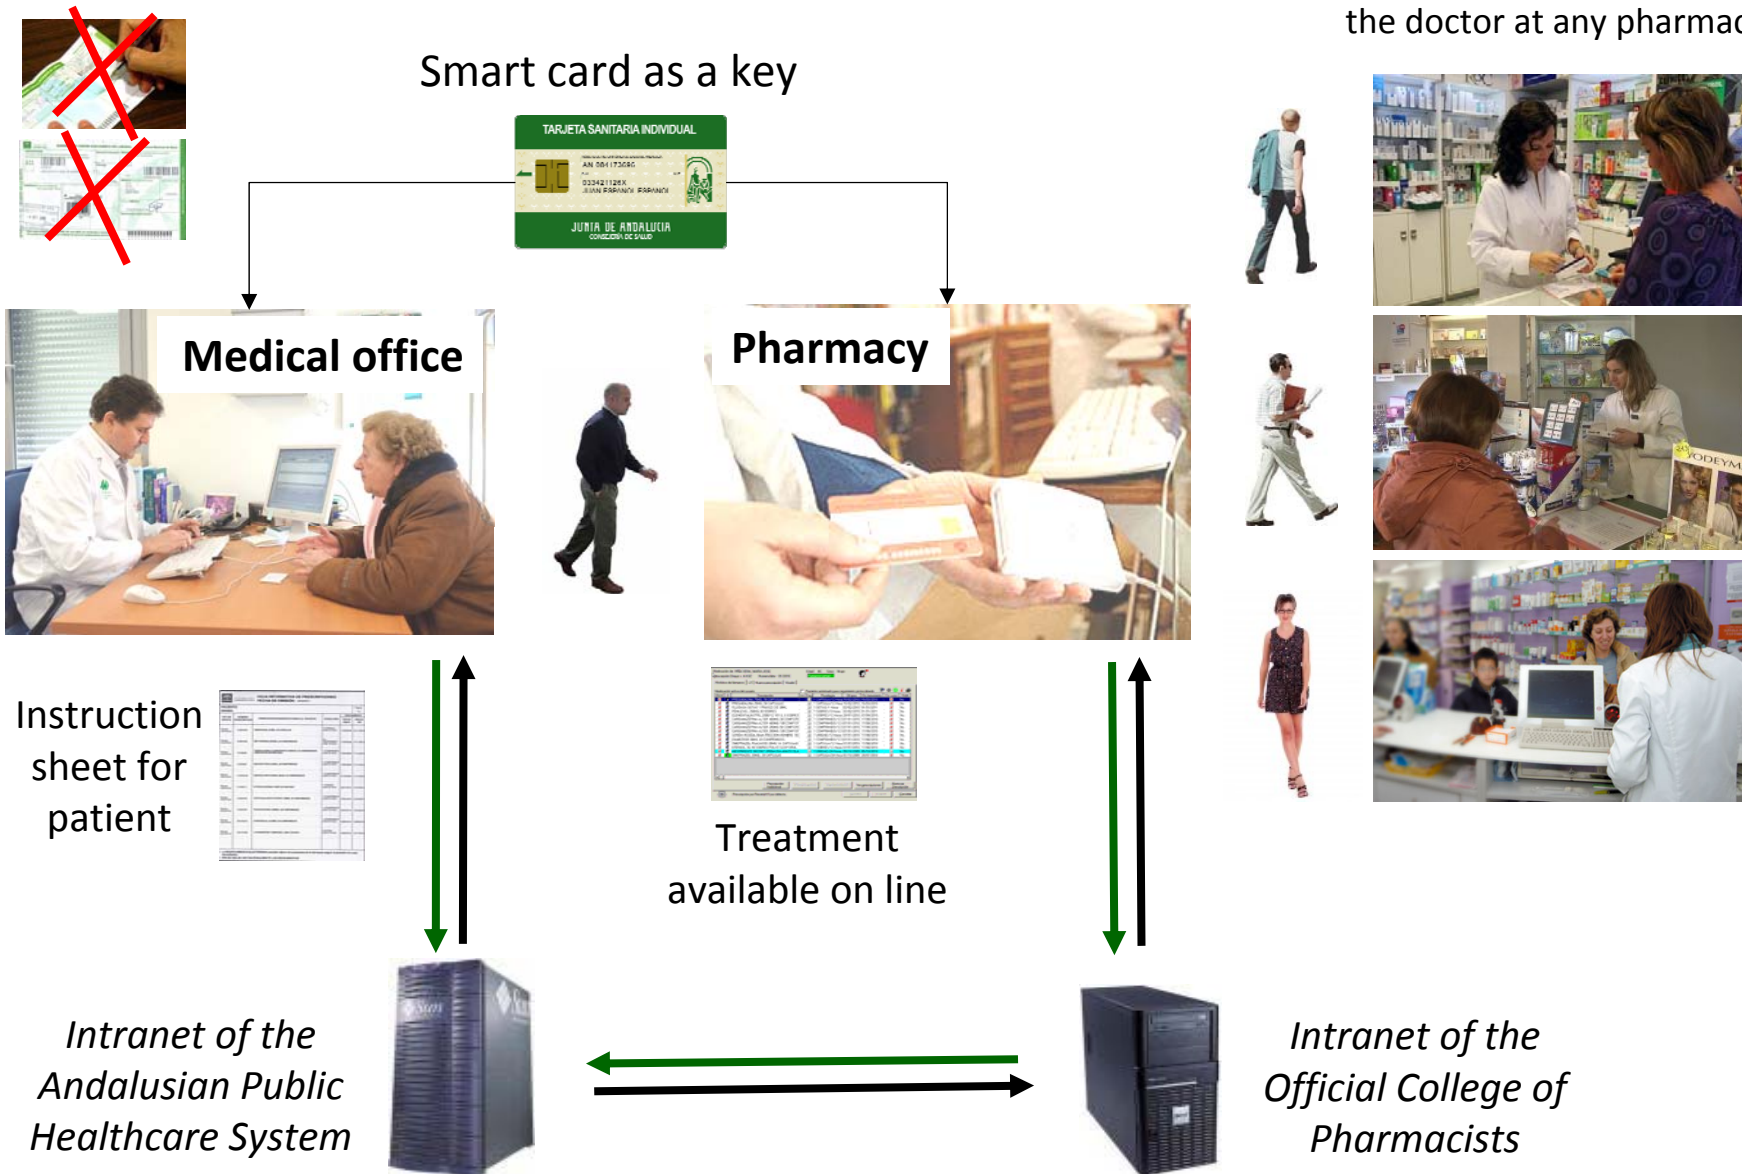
the doctor at any pharmac

Smart card as a key

TARJETA SANITARIA INDIVIDUAL

AN 001173096

JUNTA DE ANDALUCIA
CONSEJERÍA DE SALUD

Medical office

Pharmacy

Instruction sheet for patient

Treatment available on line

Intranet of the Andalusian Public Healthcare System

Intranet of the Official College of Pharmacists